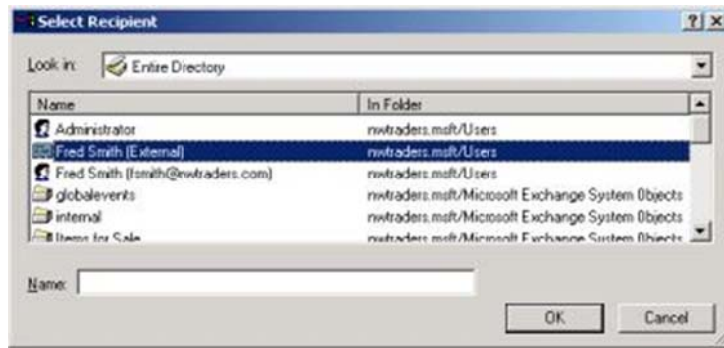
Select Recipient

?  ×

Look in: Entire Directory

| Name | In Folder |
|---|---|
| Administrator | nwtraders.msft/Users |
| Fred Smith (External) | nwtraders.msft/Users |
| Fred Smith (fsmith@nwtraders.com) | nwtraders.msft/Users |
| globalevents | nwtraders.msft/Microsoft Exchange System Objects |
| internal | nwtraders.msft/Microsoft Exchange System Objects |
| Items for Sale | nwtraders.msft/Microsoft Exchange System Objects |

Name:

OK    Cancel